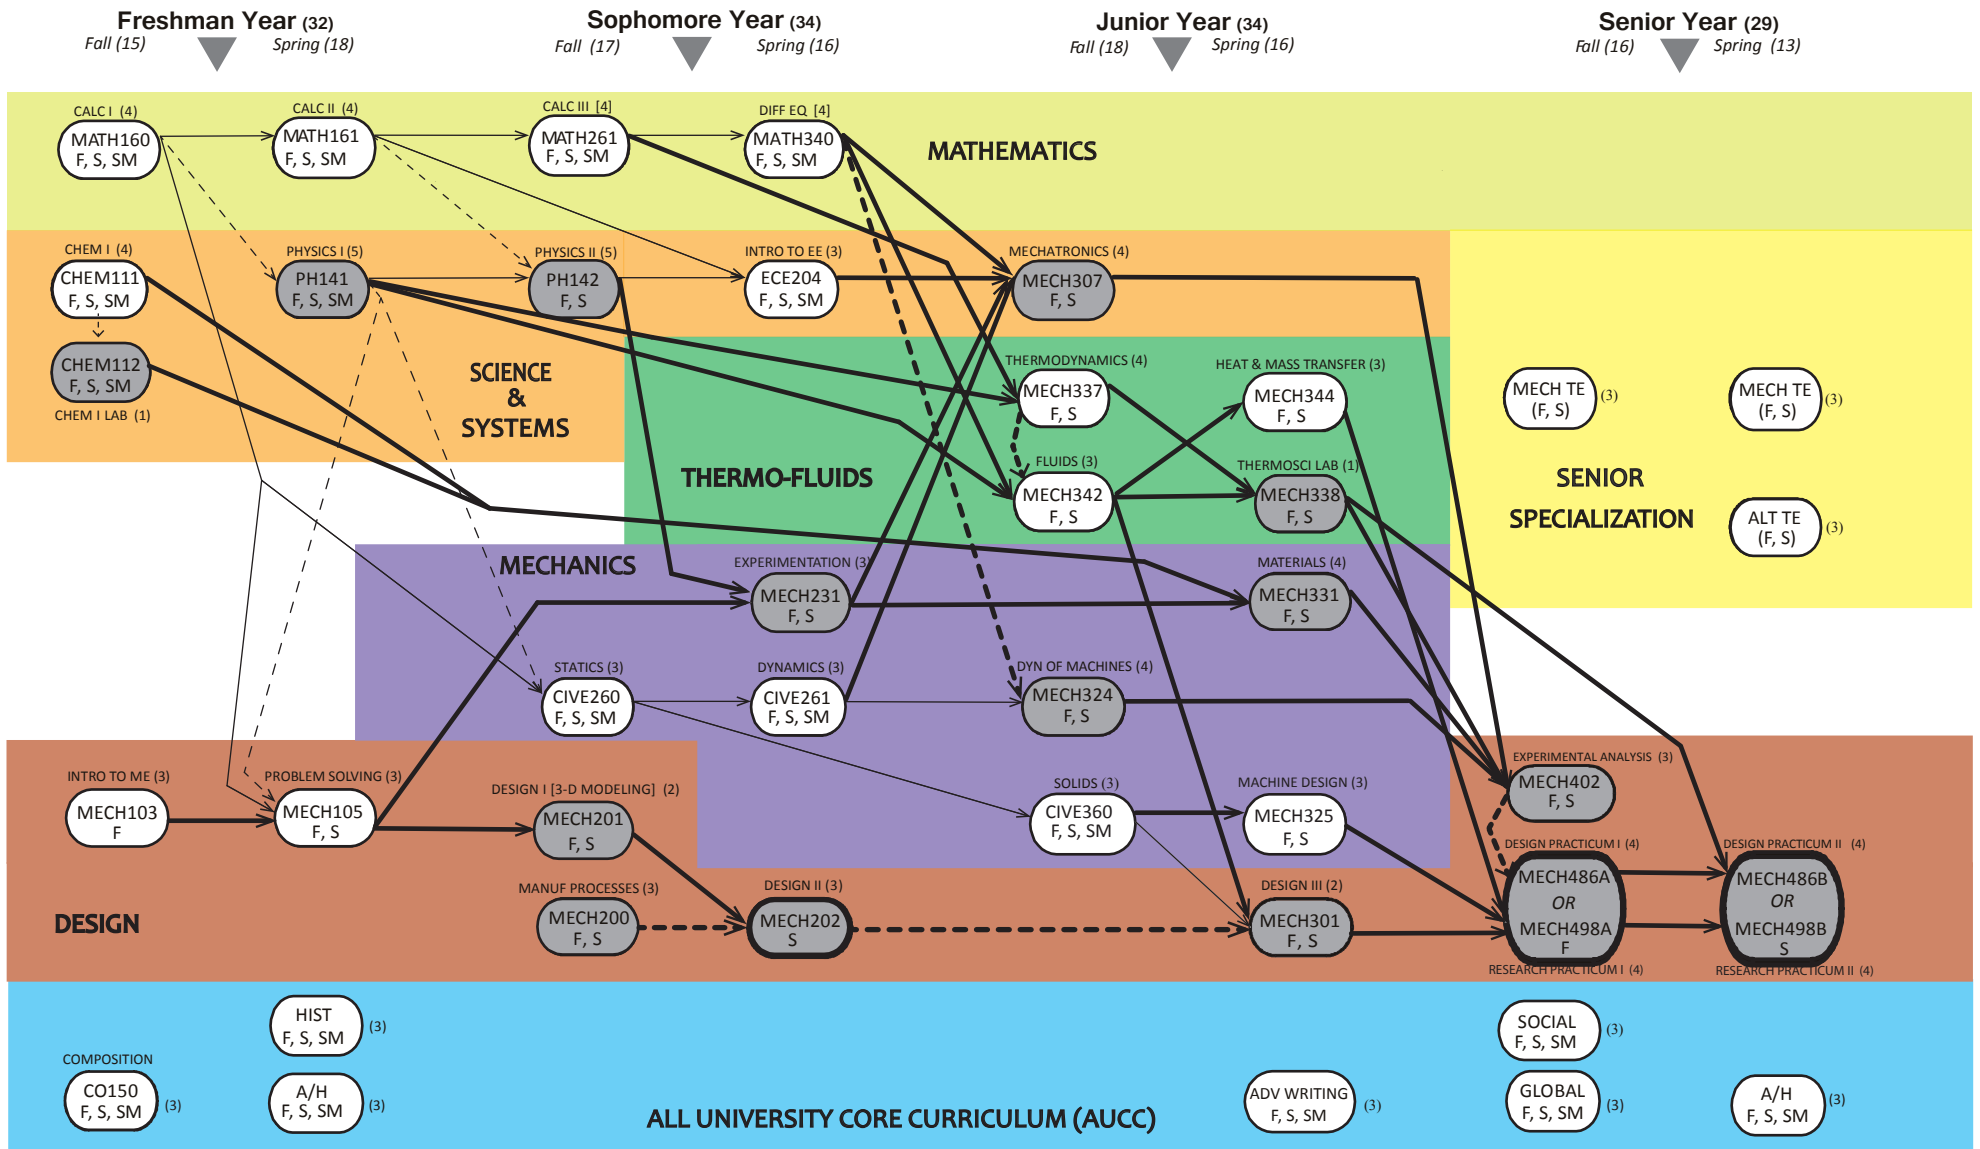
Freshman Year (32)
Fall (15) Spring (18)

Sophomore Year (34)
Fall (17) Spring (16)

Junior Year (34)
Fall (18) Spring (16)

Senior Year (29)
Fall (16) Spring (13)

MATHEMATICS

CALC I (4)
MATH160
F, S, SM

CALC II (4)
MATH161
F, S, SM

CALC III [4]
MATH261
F, S, SM

DIFF EQ [4]
MATH340
F, S, SM

SCIENCE & SYSTEMS

CHEM I (4)
CHEM111
F, S, SM

CHEM112
F, S, SM
CHEM I LAB (1)

PHYSICS I (5)
PH141
F, S, SM

PHYSICS II (5)
PH142
F, S

INTRO TO EE (3)
ECE204
F, S, SM

MECHATRONICS (4)
MECH307
F, S

THERMO-FLUIDS

THERMODYNAMICS (4)
MECH337
F, S

HEAT & MASS TRANSFER (3)
MECH344
F, S

FLUIDS (3)
MECH342
F, S

THERMOSCI LAB (1)
MECH338
F, S

SENIOR SPECIALIZATION

MECH TE
(F, S) (3)

MECH TE
(F, S) (3)

ALT TE
(F, S) (3)

MECHANICS

EXPERIMENTATION (3)
MECH231
F, S

MATERIALS (4)
MECH331
F, S

STATICS (3)
CIVE260
F, S, SM

DYNAMICS (3)
CIVE261
F, S, SM

DYN OF MACHINES (4)
MECH324
F, S

SOLIDS (3)
CIVE360
F, S, SM

MACHINE DESIGN (3)
MECH325
F, S

DESIGN

INTRO TO ME (3)
MECH103
F

PROBLEM SOLVING (3)
MECH105
F, S

DESIGN I [3-D MODELING] (2)
MECH201
F, S

MANUF PROCESSES (3)
MECH200
F, S

DESIGN II (3)
MECH202
S

DESIGN III (2)
MECH301
F, S

EXPERIMENTAL ANALYSIS (3)
MECH402
F, S

DESIGN PRACTICUM I (4)
MECH486A
OR
MECH498A
F
RESEARCH PRACTICUM I (4)

DESIGN PRACTICUM II (4)
MECH486B
OR
MECH498B
S
RESEARCH PRACTICUM II (4)

ALL UNIVERSITY CORE CURRICULUM (AUCC)

COMPOSITION
CO150
F, S, SM (3)

HIST
F, S, SM (3)

A/H
F, S, SM (3)

ADV WRITING
F, S, SM (3)

SOCIAL
F, S, SM (3)

GLOBAL
F, S, SM (3)

A/H
F, S, SM (3)